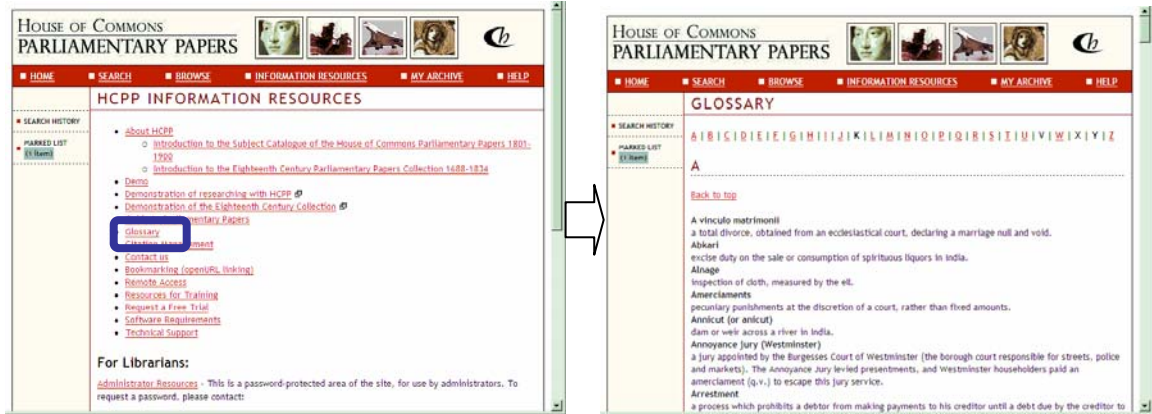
HOUSE OF COMMONS PARLIAMENTARY PAPERS

HOME SEARCH BROWSE INFORMATION RESOURCES MY ARCHIVE HELP

SEARCH HISTORY

MARKED LIST (1 item)

HCPP INFORMATION RESOURCES

- About HCPP
 - Introduction to the Subject Catalogue of the House of Commons Parliamentary Papers 1801-1900
 - Introduction to the Eighteenth Century Parliamentary Papers Collection 1688-1834
- Demo
- Demonstration of researching with HCPP
- Demonstration of the Eighteenth Century Collection
- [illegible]mentary Papers
- Glossary
- Citation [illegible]ment
- Contact us
- Bookmarking (openURL linking)
- Remote Access
- Resources for Training
- Request a Free Trial
- Software Requirements
- Technical Support

For Librarians:

Administrator Resources - This is a password-protected area of the site, for use by administrators. To request a password, please contact:

HOUSE OF COMMONS PARLIAMENTARY PAPERS

HOME SEARCH BROWSE INFORMATION RESOURCES MY ARCHIVE HELP

SEARCH HISTORY

MARKED LIST (1 item)

GLOSSARY

A | B | C | D | E | F | G | H | I | J | K | L | M | N | O | P | Q | R | S | T | U | V | W | X | Y | Z

A

Back to top

A vinculo matrimonii
a total divorce, obtained from an ecclesiastical court, declaring a marriage null and void.
Abkari
excise duty on the sale or consumption of spirituous liquors in India.
Alnage
inspection of cloth, measured by the ell.
Amerciaments
pecuniary punishments at the discretion of a court, rather than fixed amounts.
Annicut (or anicut)
dam or weir across a river in India.
Annoyance Jury (Westminster)
a jury appointed by the Burgesses Court of Westminster (the borough court responsible for streets, police and markets). The Annoyance Jury levied presentments, and Westminster householders paid an amerciament (q.v.) to escape this jury service.
Arrestment
a process which prohibits a debtor from making payments to his creditor until a debt due by the creditor to